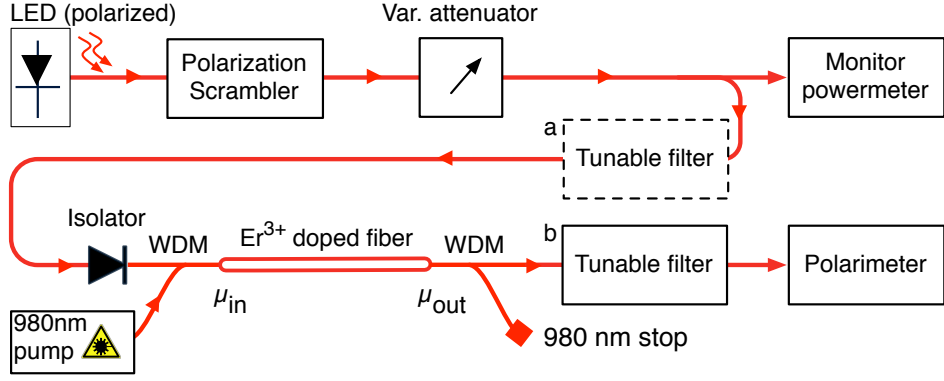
LED (polarized)

Polarization Scrambler

Var. attenuator

Monitor powermeter

a

Tunable filter

Isolator

WDM

$Er^{3+}$ doped fiber

WDM

b

Tunable filter

Polarimeter

$\mu_{in}$

$\mu_{out}$

980nm pump

980 nm stop